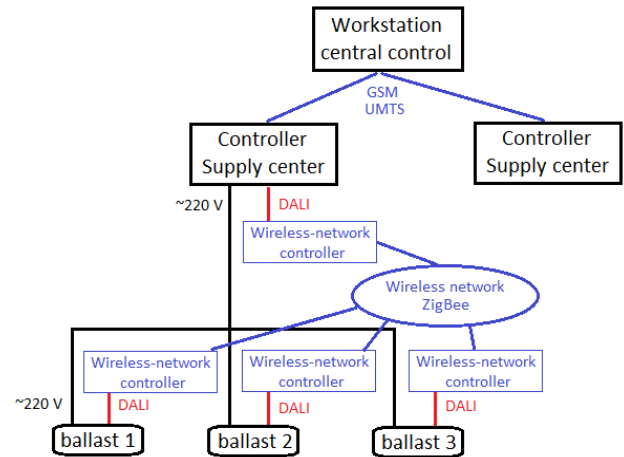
Workstation central control

GSM
UMTS

Controller Supply center

Controller Supply center

~220 V

DALI

Wireless-network controller

Wireless network ZigBee

Wireless-network controller

Wireless-network controller

Wireless-network controller

~220 V

DALI

DALI

DALI

ballast 1

ballast 2

ballast 3